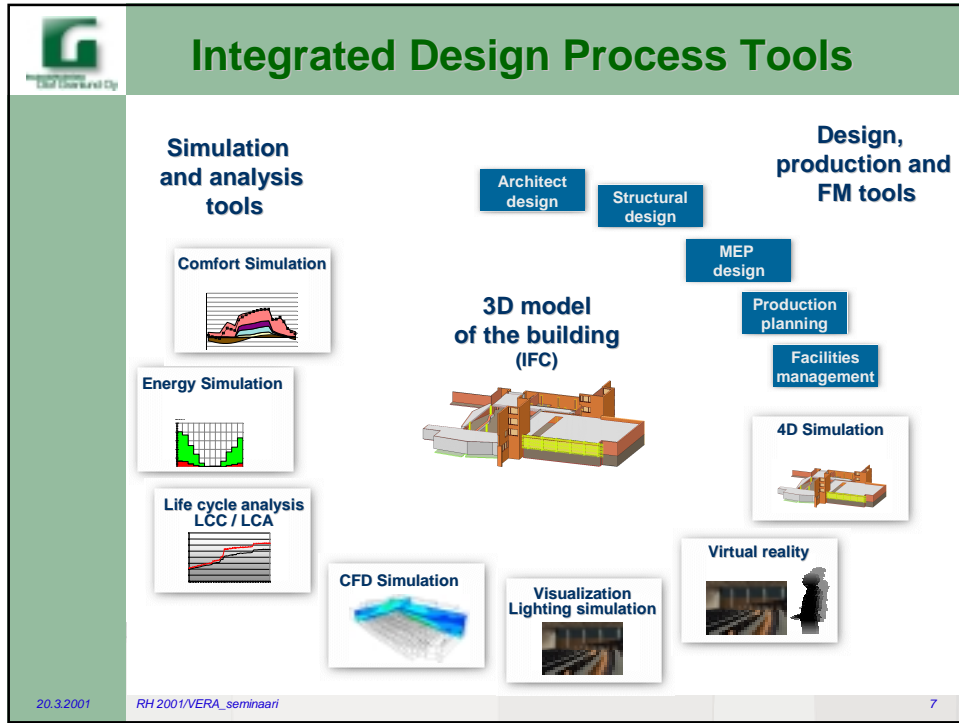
Integrated Design Process Tools

Simulation and analysis tools

Design, production and FM tools

Architect design

Structural design

MEP design

Production planning

Facilities management

3D model of the building (IFC)

Comfort Simulation

Energy Simulation

Life cycle analysis LCC / LCA

CFD Simulation

Visualization Lighting simulation

Virtual reality

4D Simulation

20.3.2001 RH 2001/VERA_seminaari 7